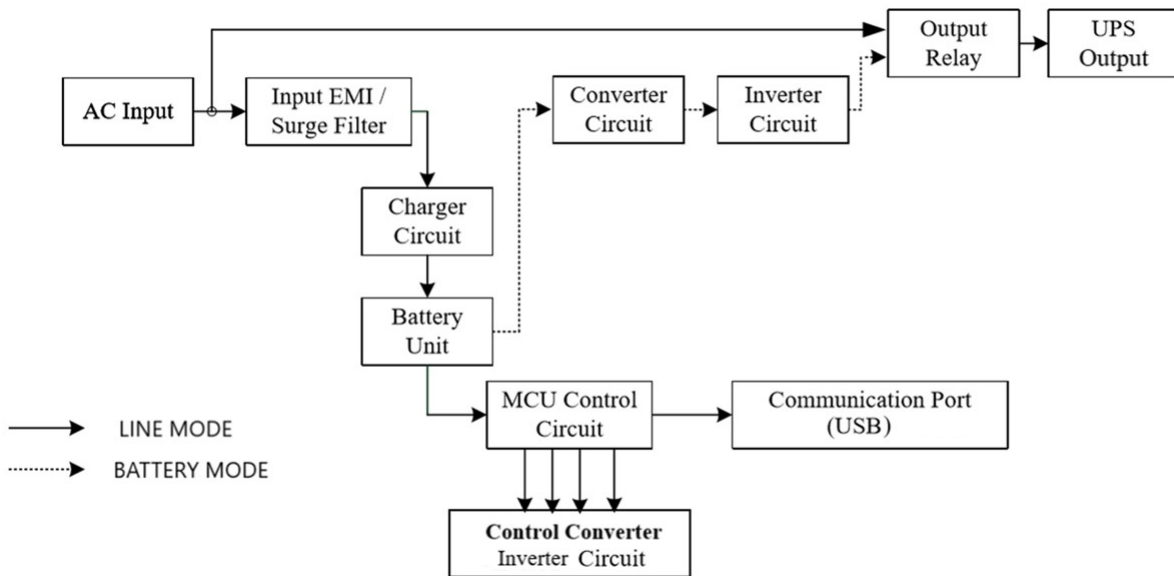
Output Relay

UPS Output

AC Input

Input EMI / Surge Filter

Converter Circuit

Inverter Circuit

Charger Circuit

Battery Unit

MCU Control Circuit

Communication Port (USB)

LINE MODE

BATTERY MODE

Control Converter Inverter Circuit